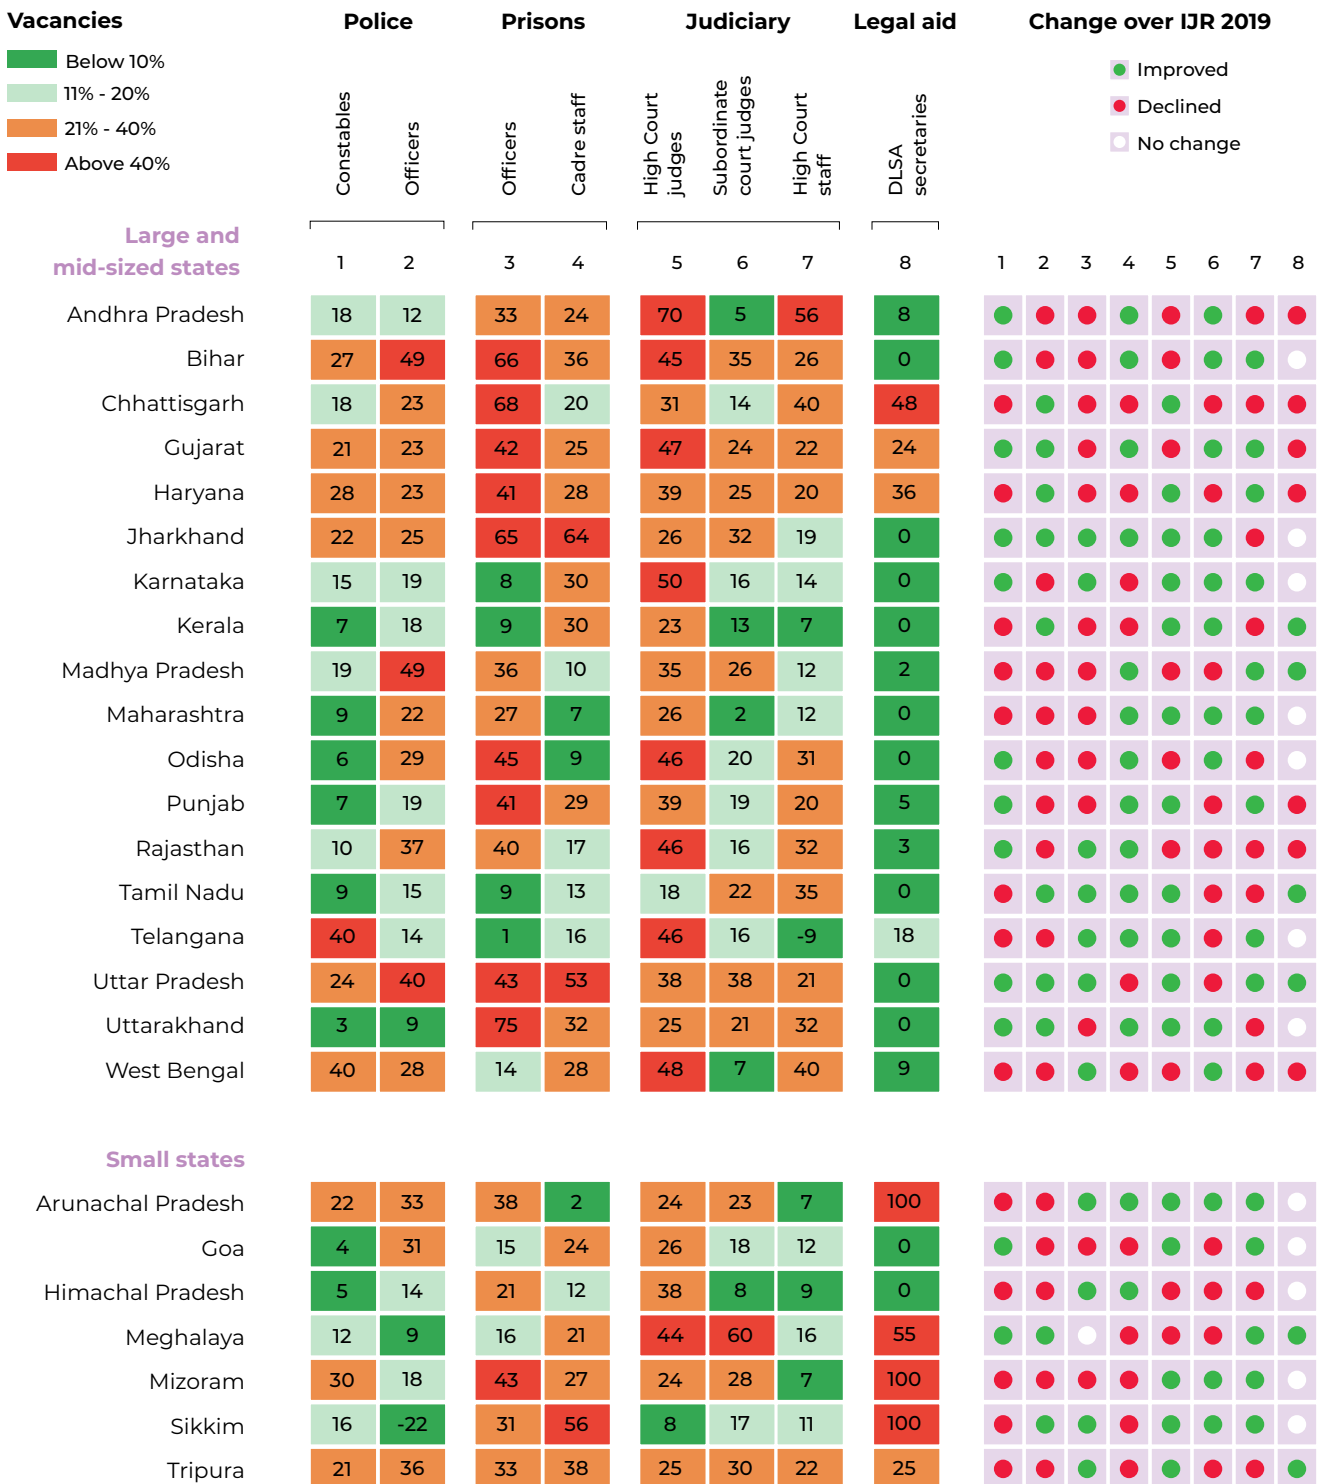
Vacancies

Below 10%
11% - 20%
21% - 40%
Above 40%

| | Police | | Prisons | | Judiciary | | | Legal aid |
|---|---|---|---|---|---|---|---|---|
| | Constables | Officers | Officers | Cadre staff | High Court judges | Subordinate court judges | High Court staff | DLSA secretaries |
| Large and mid-sized states | 1 | 2 | 3 | 4 | 5 | 6 | 7 | 8 |
| Andhra Pradesh | 18 | 12 | 33 | 24 | 70 | 5 | 56 | 8 |
| Bihar | 27 | 49 | 66 | 36 | 45 | 35 | 26 | 0 |
| Chhattisgarh | 18 | 23 | 68 | 20 | 31 | 14 | 40 | 48 |
| Gujarat | 21 | 23 | 42 | 25 | 47 | 24 | 22 | 24 |
| Haryana | 28 | 23 | 41 | 28 | 39 | 25 | 20 | 36 |
| Jharkhand | 22 | 25 | 65 | 64 | 26 | 32 | 19 | 0 |
| Karnataka | 15 | 19 | 8 | 30 | 50 | 16 | 14 | 0 |
| Kerala | 7 | 18 | 9 | 30 | 23 | 13 | 7 | 0 |
| Madhya Pradesh | 19 | 49 | 36 | 10 | 35 | 26 | 12 | 2 |
| Maharashtra | 9 | 22 | 27 | 7 | 26 | 2 | 12 | 0 |
| Odisha | 6 | 29 | 45 | 9 | 46 | 20 | 31 | 0 |
| Punjab | 7 | 19 | 41 | 29 | 39 | 19 | 20 | 5 |
| Rajasthan | 10 | 37 | 40 | 17 | 46 | 16 | 32 | 3 |
| Tamil Nadu | 9 | 15 | 9 | 13 | 18 | 22 | 35 | 0 |
| Telangana | 40 | 14 | 1 | 16 | 46 | 16 | -9 | 18 |
| Uttar Pradesh | 24 | 40 | 43 | 53 | 38 | 38 | 21 | 0 |
| Uttarakhand | 3 | 9 | 75 | 32 | 25 | 21 | 32 | 0 |
| West Bengal | 40 | 28 | 14 | 28 | 48 | 7 | 40 | 9 |
| Small states | | | | | | | | |
| Arunachal Pradesh | 22 | 33 | 38 | 2 | 24 | 23 | 7 | 100 |
| Goa | 4 | 31 | 15 | 24 | 26 | 18 | 12 | 0 |
| Himachal Pradesh | 5 | 14 | 21 | 12 | 38 | 8 | 9 | 0 |
| Meghalaya | 12 | 9 | 16 | 21 | 44 | 60 | 16 | 55 |
| Mizoram | 30 | 18 | 43 | 27 | 24 | 28 | 7 | 100 |
| Sikkim | 16 | -22 | 31 | 56 | 8 | 17 | 11 | 100 |
| Tripura | 21 | 36 | 33 | 38 | 25 | 30 | 22 | 25 |

Change over IJR 2019
Improved
Declined
No change

1 2 3 4 5 6 7 8